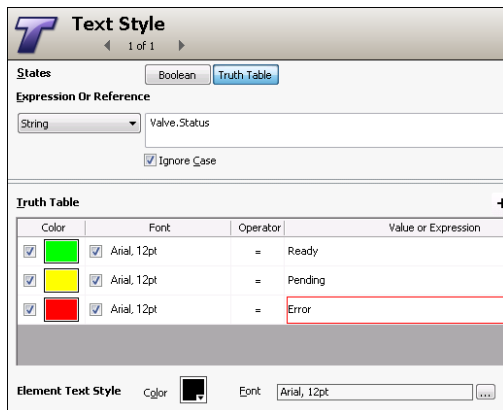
Text Style

1 of 1

States

Boolean

Truth Table

Expression Or Reference

String

Valve.Status

Ignore Case

Truth Table

+

| Color | Font | Operator | Value or Expression |
|---|---|---|---|
| | Arial, 12pt | = | Ready |
| | Arial, 12pt | = | Pending |
| | Arial, 12pt | = | Error |

Element Text Style

Color

Font

Arial, 12pt

...